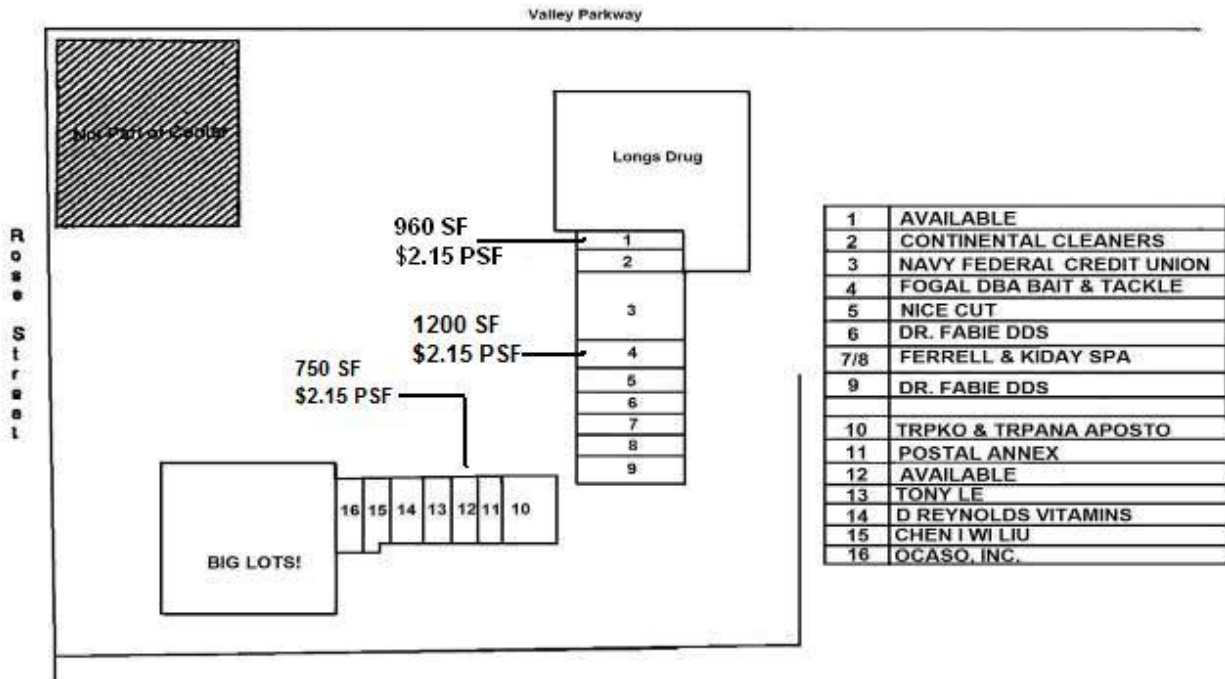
Valley Parkway

Not Part of Center

Longs Drug

Rose Street

960 SF
$2.15 PSF

1
2
3

1200 SF
$2.15 PSF

4
5
6
7
8
9

750 SF
$2.15 PSF

16 15 14 13 12 11 10

BIG LOTS!

| | |
|---|---|
| 1 | AVAILABLE |
| 2 | CONTINENTAL CLEANERS |
| 3 | NAVY FEDERAL CREDIT UNION |
| 4 | FOGAL DBA BAIT & TACKLE |
| 5 | NICE CUT |
| 6 | DR. FABIE DDS |
| 7/8 | FERRELL & KIDAY SPA |
| 9 | DR. FABIE DDS |
| | |
| 10 | TRPKO & TRPANA APOSTO |
| 11 | POSTAL ANNEX |
| 12 | AVAILABLE |
| 13 | TONY LE |
| 14 | D REYNOLDS VITAMINS |
| 15 | CHEN I WI LIU |
| 16 | OCASO, INC. |